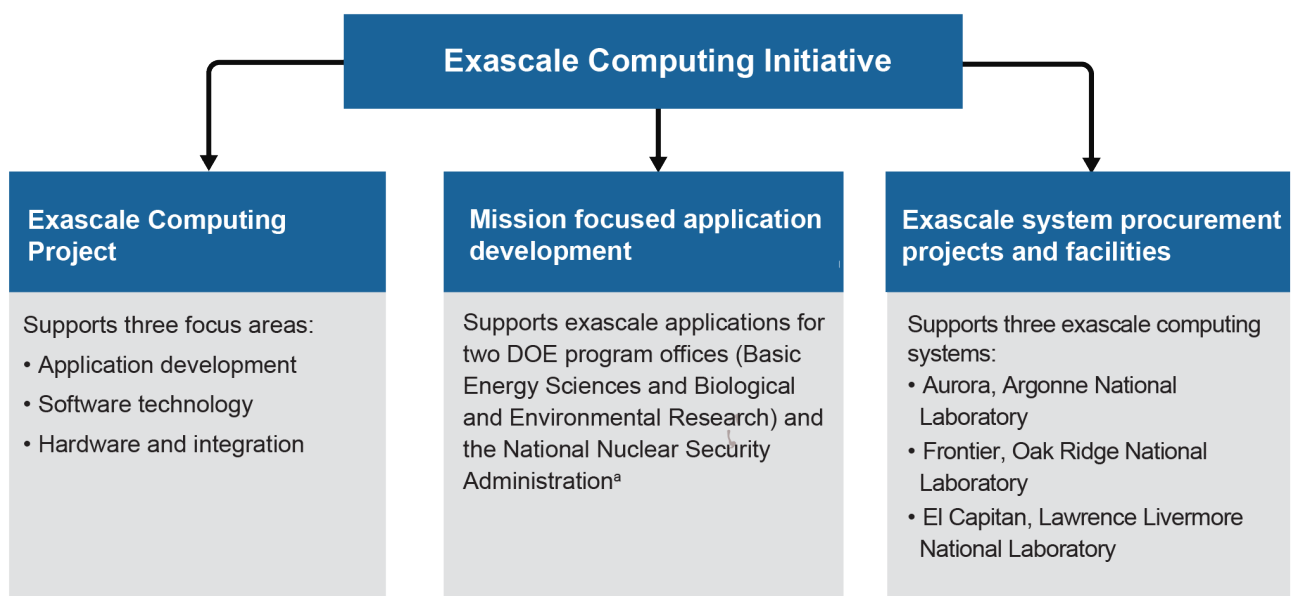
Exascale Computing Initiative

Exascale Computing Project

Supports three focus areas:
• Application development
• Software technology
• Hardware and integration

Mission focused application development

Supports exascale applications for two DOE program offices (Basic Energy Sciences and Biological and Environmental Research) and the National Nuclear Security Administration$^a$

Exascale system procurement projects and facilities

Supports three exascale computing systems:
• Aurora, Argonne National Laboratory
• Frontier, Oak Ridge National Laboratory
• El Capitan, Lawrence Livermore National Laboratory